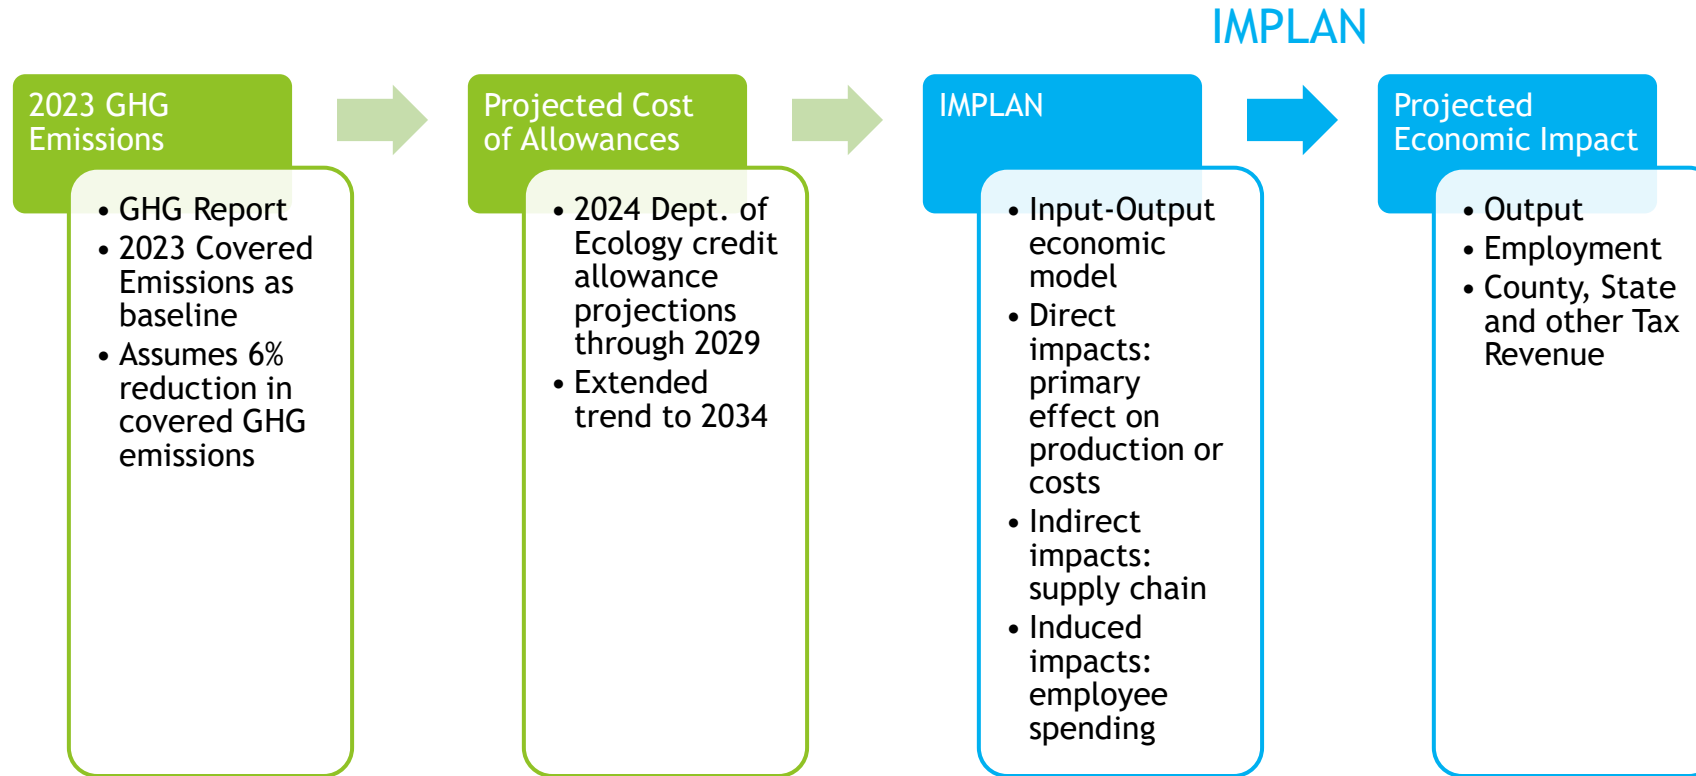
IMPLAN

2023 GHG Emissions

- GHG Report
- 2023 Covered Emissions as baseline
- Assumes 6% reduction in covered GHG emissions

Projected Cost of Allowances

- 2024 Dept. of Ecology credit allowance projections through 2029
- Extended trend to 2034

IMPLAN

- Input-Output economic model
- Direct impacts: primary effect on production or costs
- Indirect impacts: supply chain
- Induced impacts: employee spending

Projected Economic Impact

- Output
- Employment
- County, State and other Tax Revenue